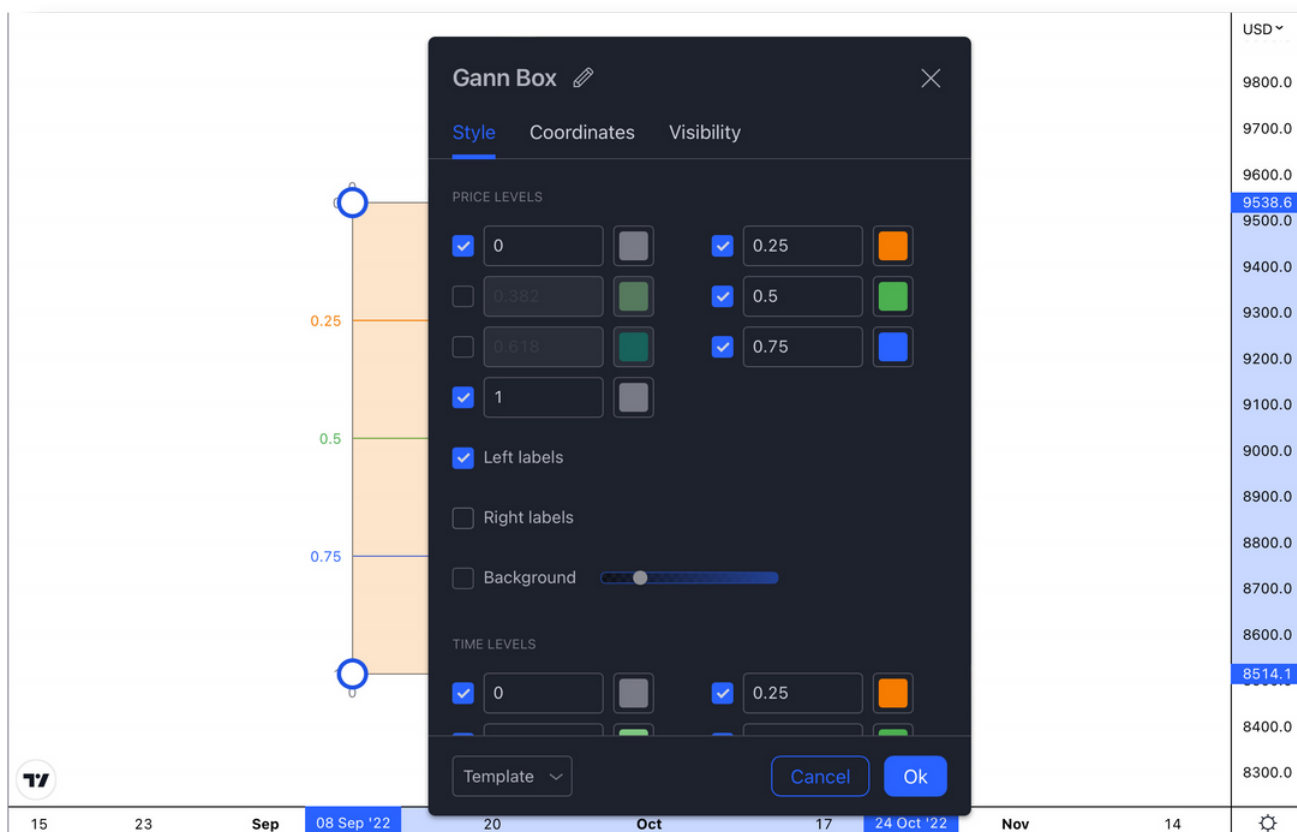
Gann Box

Style Coordinates Visibility

PRICE LEVELS

0
0.25
0.382
0.5
0.618
0.75
1

Left labels

Right labels

Background

TIME LEVELS

0
0.25

Template

Cancel Ok

0.25
0.5
0.75

USD

9800.0
9700.0
9600.0
9538.6
9500.0
9400.0
9300.0
9200.0
9100.0
9000.0
8900.0
8800.0
8700.0
8600.0
8514.1
8400.0
8300.0

15 23 Sep 08 Sep '22 20 Oct 17 24 Oct '22 Nov 14